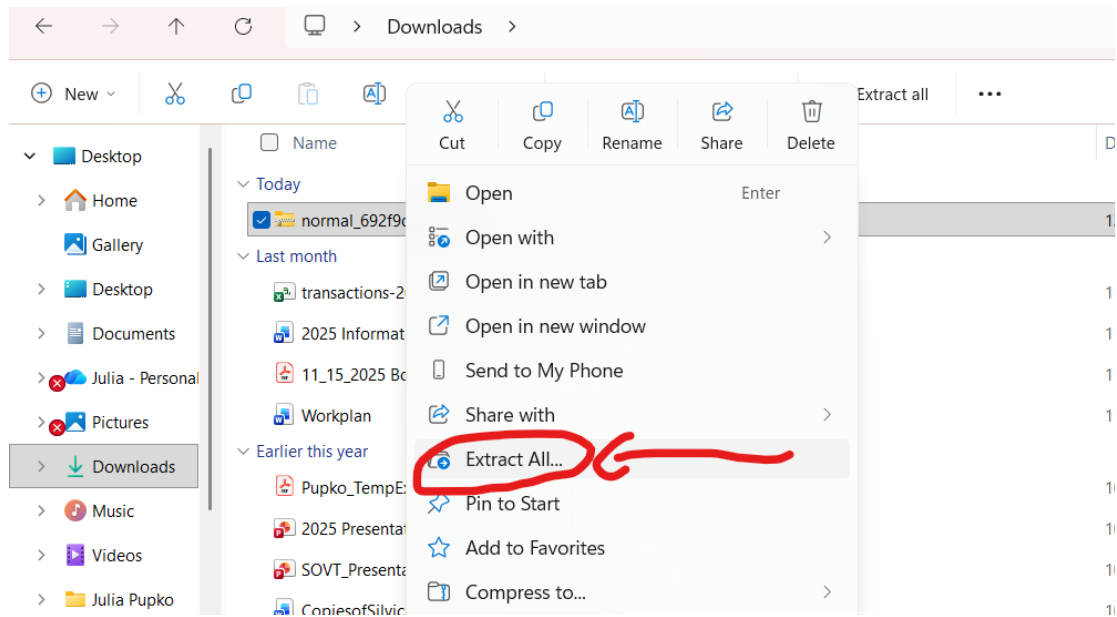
Downloads

New

Extract all

Cut
Copy
Rename
Share
Delete

Desktop
Home
Gallery
Desktop
Documents
Julia - Personal
Pictures
Downloads
Music
Videos
Julia Pupko

Name
Today
normal_692f9c
Last month
transactions-2
2025 Informat
11_15_2025 Bo
Workplan
Earlier this year
Pupko_TempE
2025 Presentat
SOVT_Presenta
CopiesofSilvic

Open Enter
Open with
Open in new tab
Open in new window
Send to My Phone
Share with
Extract All...
Pin to Start
Add to Favorites
Compress to...